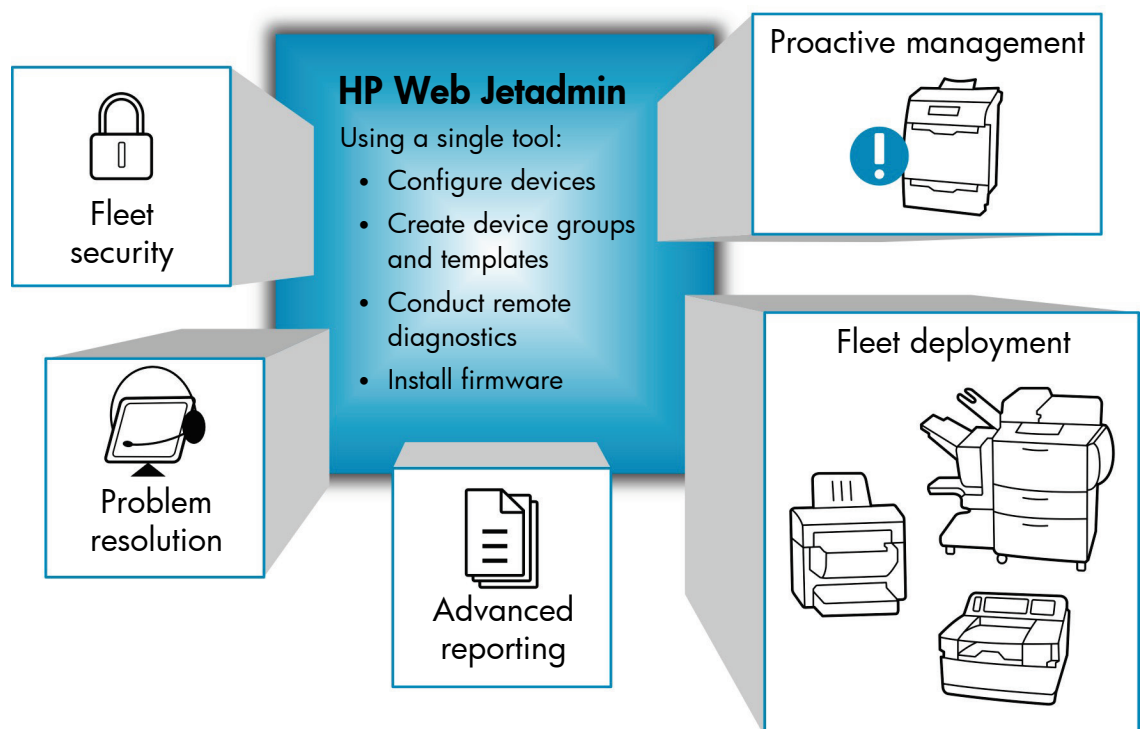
HP Web Jetadmin

Using a single tool:

- Configure devices
- Create device groups and templates
- Conduct remote diagnostics
- Install firmware

Fleet security

Proactive management

Fleet deployment

Problem resolution

Advanced reporting